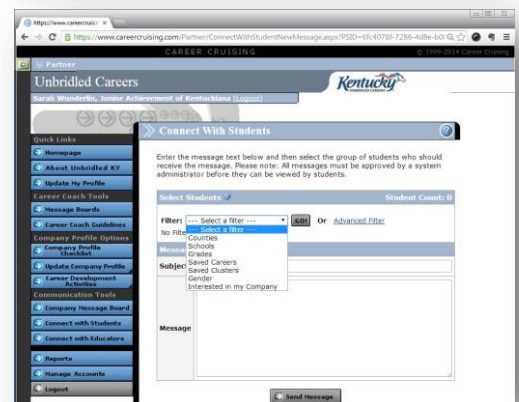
https://www.careercruisi ×

https://www.careercruising.com/Partner/ConnectWithStudentNewMessage.aspx?PSID=6fc4078f-7286-4d8e-b0i

CAREER CRUISING © 1995-2014 Career Cruising

Partner

Unbridled Careers

Kentucky

Sarah Wunderlin, Junior Achievement of Kentuckiana (Logout)

Quick Links

Homepage

About Unbridled KY

Update My Profile

Career Coach Tools

Message Boards

Career Coach Guidelines

Company Profile Options

Company Profile Checklist

Update Company Profile

Career Development Activities

Communication Tools

Company Message Board

Connect with Students

Connect with Educators

Reports

Manage Accounts

Logout

Connect With Students

Enter the message text below and then select the group of students who should receive the message. Please note: All messages must be approved by a system administrator before they can be viewed by students.

Select Students

Student Count: 0

Filter: --- Select a filter --- GO! Or Advanced Filter

No Filte

--- Select a filter ---
Counties
Schools
Grades
Saved Careers
Saved Clusters
Gender
Interested in my Company

Messa

Subjec

Message

Send Message